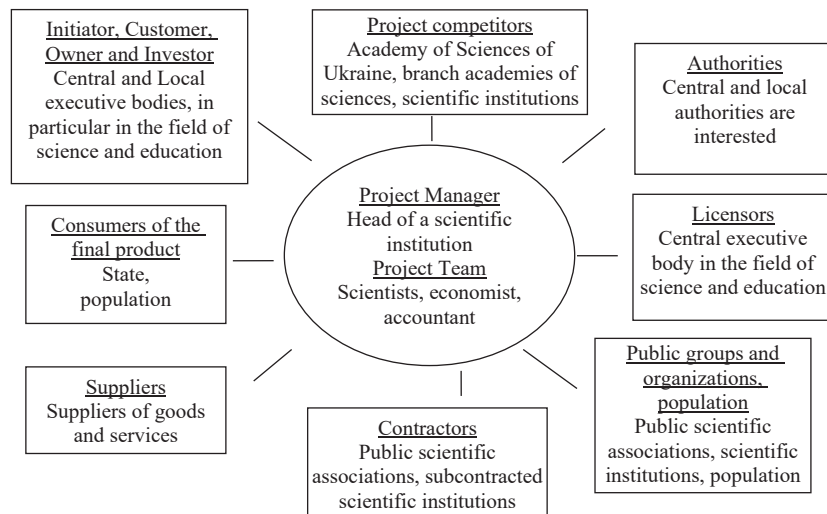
Initiator, Customer, Owner and Investor
Central and Local executive bodies, in particular in the field of science and education

Project competitors
Academy of Sciences of Ukraine, branch academies of sciences, scientific institutions

Authorities
Central and local authorities are interested

Consumers of the final product
State, population

Project Manager
Head of a scientific institution
Project Team
Scientists, economist, accountant

Licensors
Central executive body in the field of science and education

Suppliers
Suppliers of goods and services

Contractors
Public scientific associations, subcontracted scientific institutions

Public groups and organizations, population
Public scientific associations, scientific institutions, population